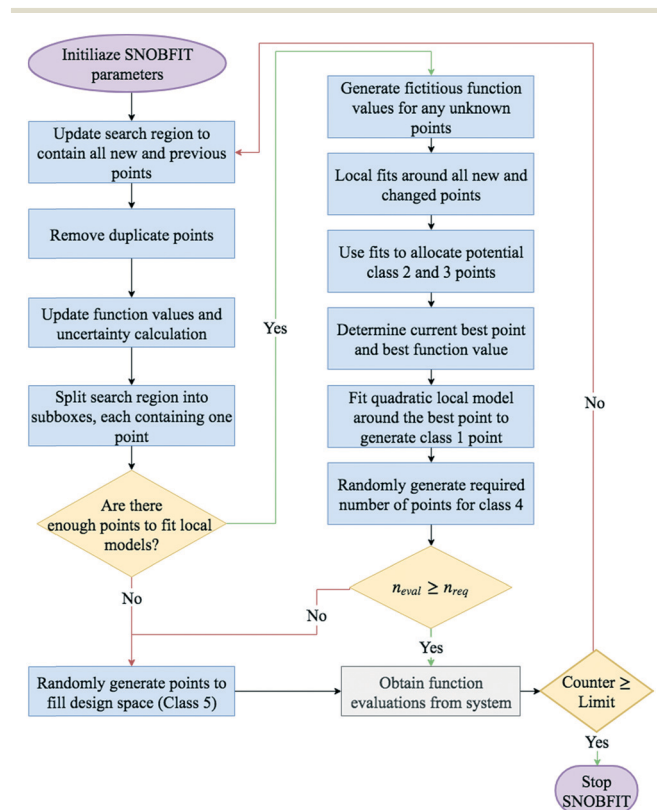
Initiliaze SNOBFIT parameters

Update search region to contain all new and previous points

Remove duplicate points

Update function values and uncertainty calculation

Split search region into subboxes, each containing one point

Are there enough points to fit local models?

Yes

No

Generate fictitious function values for any unknown points

Local fits around all new and changed points

Use fits to allocate potential class 2 and 3 points

Determine current best point and best function value

Fit quadratic local model around the best point to generate class 1 point

Randomly generate required number of points for class 4

$n_{eval} \geq n_{req}$

No

Yes

Randomly generate points to fill design space (Class 5)

Obtain function evaluations from system

Counter ≥ Limit

No

Yes

Stop SNOBFIT